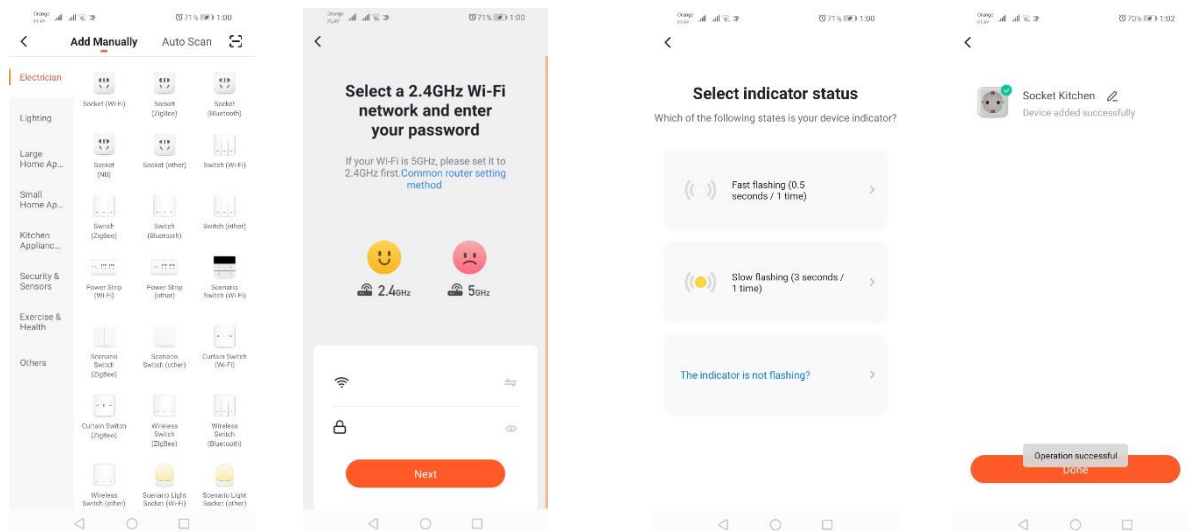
Orange PLAY 71% 1:00

Add Manually Auto Scan

Electrician
Lighting
Large Home Ap...
Small Home Ap...
Kitchen Applianc...
Security & Sensors
Exercise & Health
Others

Socket (Wi-Fi)
Socket (Zigbee)
Socket (Bluetooth)
Socket (NB)
Socket (other)
Switch (Wi-Fi)
Switch (Zigbee)
Switch (Bluetooth)
Switch (other)
Power Strip (Wi-Fi)
Power Strip (other)
Scenario Switch (Wi-Fi)
Scenario Switch (Zigbee)
Scenario Switch (other)
Curtain Switch (Wi-Fi)
Curtain Switch (Zigbee)
Wireless Switch (ZigBee)
Wireless Switch (Bluetooth)
Wireless Switch (other)
Scenario Light Socket (Wi-Fi)
Scenario Light Socket (other)

Orange PLAY 71% 1:00

Select a 2.4GHz Wi-Fi network and enter your password

If your Wi-Fi is 5GHz, please set it to 2.4GHz first. Common router setting method

2.4GHz
5GHz

Next

Orange PLAY 71% 1:00

Select indicator status

Which of the following states is your device indicator?

Fast flashing (0.5 seconds / 1 time)

Slow flashing (3 seconds / 1 time)

The indicator is not flashing?

Orange PLAY 70% 1:02

Socket Kitchen
Device added successfully

Operation successful
Done